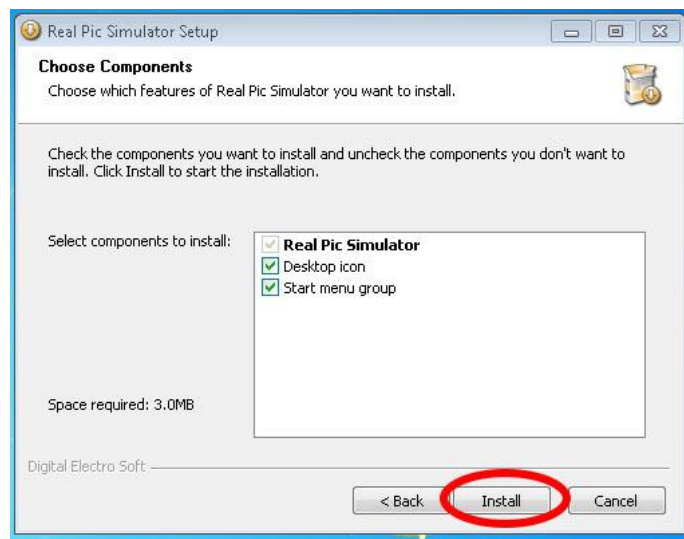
Real Pic Simulator Setup

**Choose Components**
Choose which features of Real Pic Simulator you want to install.

Check the components you want to install and uncheck the components you don't want to install. Click Install to start the installation.

Select components to install:

Real Pic Simulator
Desktop icon
Start menu group

Space required: 3.0MB

Digital Electro Soft

< Back
Install
Cancel